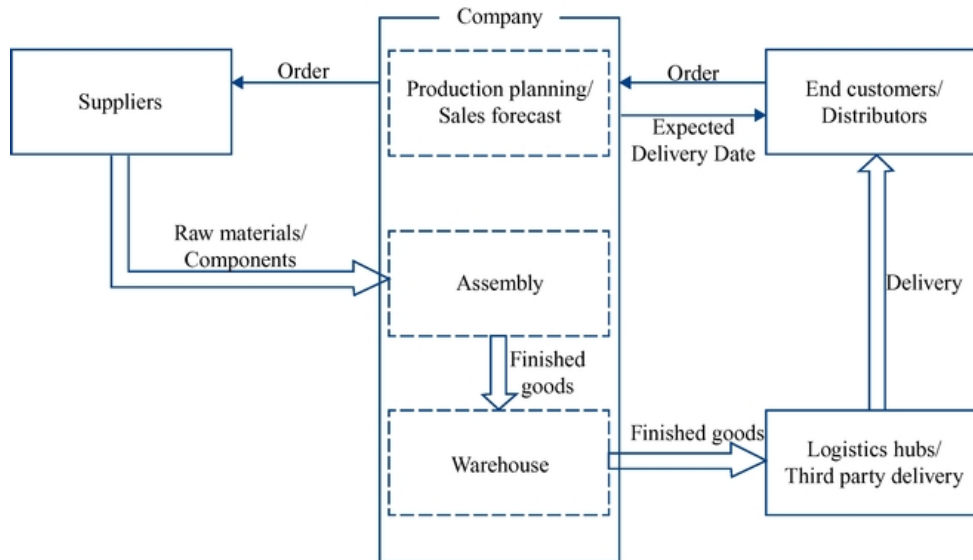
Company

Suppliers

Order

Production planning/ Sales forecast

Order

End customers/ Distributors

Expected Delivery Date

Raw materials/ Components

Assembly

Delivery

Finished goods

Warehouse

Finished goods

Logistics hubs/ Third party delivery